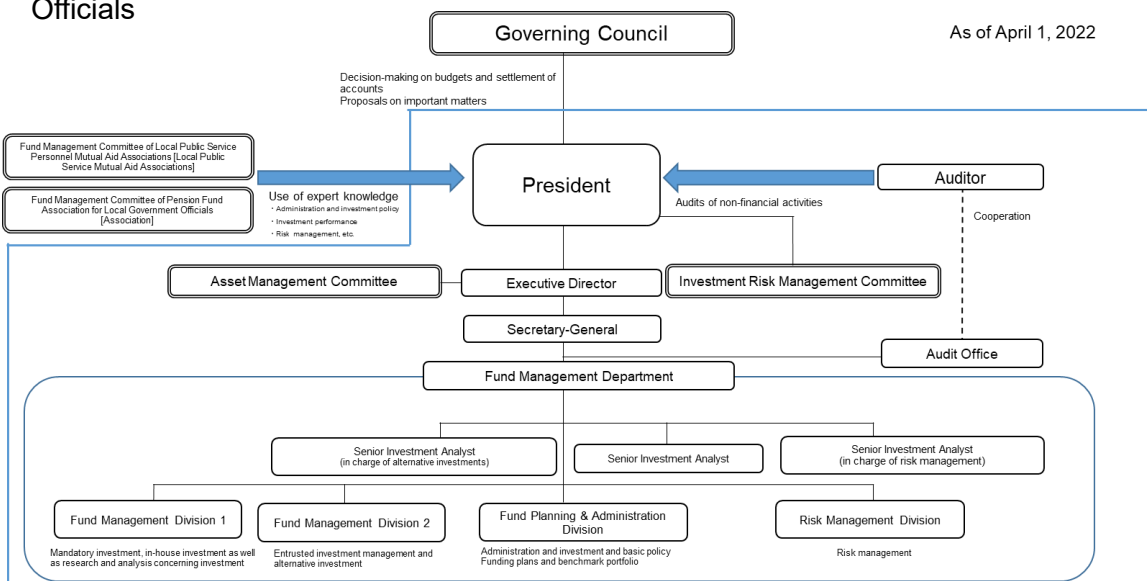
Officials

Governing Council

As of April 1, 2022

Decision-making on budgets and settlement of accounts
Proposals on important matters

Fund Management Committee of Local Public Service Personnel Mutual Aid Associations [Local Public Service Mutual Aid Associations]

Fund Management Committee of Pension Fund Association for Local Government Officials [Association]

Use of expert knowledge
・Administration and investment policy
・Investment performance
・Risk management, etc.

President

Auditor

Audits of non-financial activities

Cooperation

Asset Management Committee

Executive Director

Investment Risk Management Committee

Secretary-General

Audit Office

Fund Management Department

Senior Investment Analyst
(in charge of alternative investments)

Senior Investment Analyst

Senior Investment Analyst
(in charge of risk management)

Fund Management Division 1

Mandatory investment, in-house investment as well as research and analysis concerning investment

Fund Management Division 2

Entrusted investment management and alternative investment

Fund Planning & Administration Division

Administration and investment and basic policy
Funding plans and benchmark portfolio

Risk Management Division

Risk management